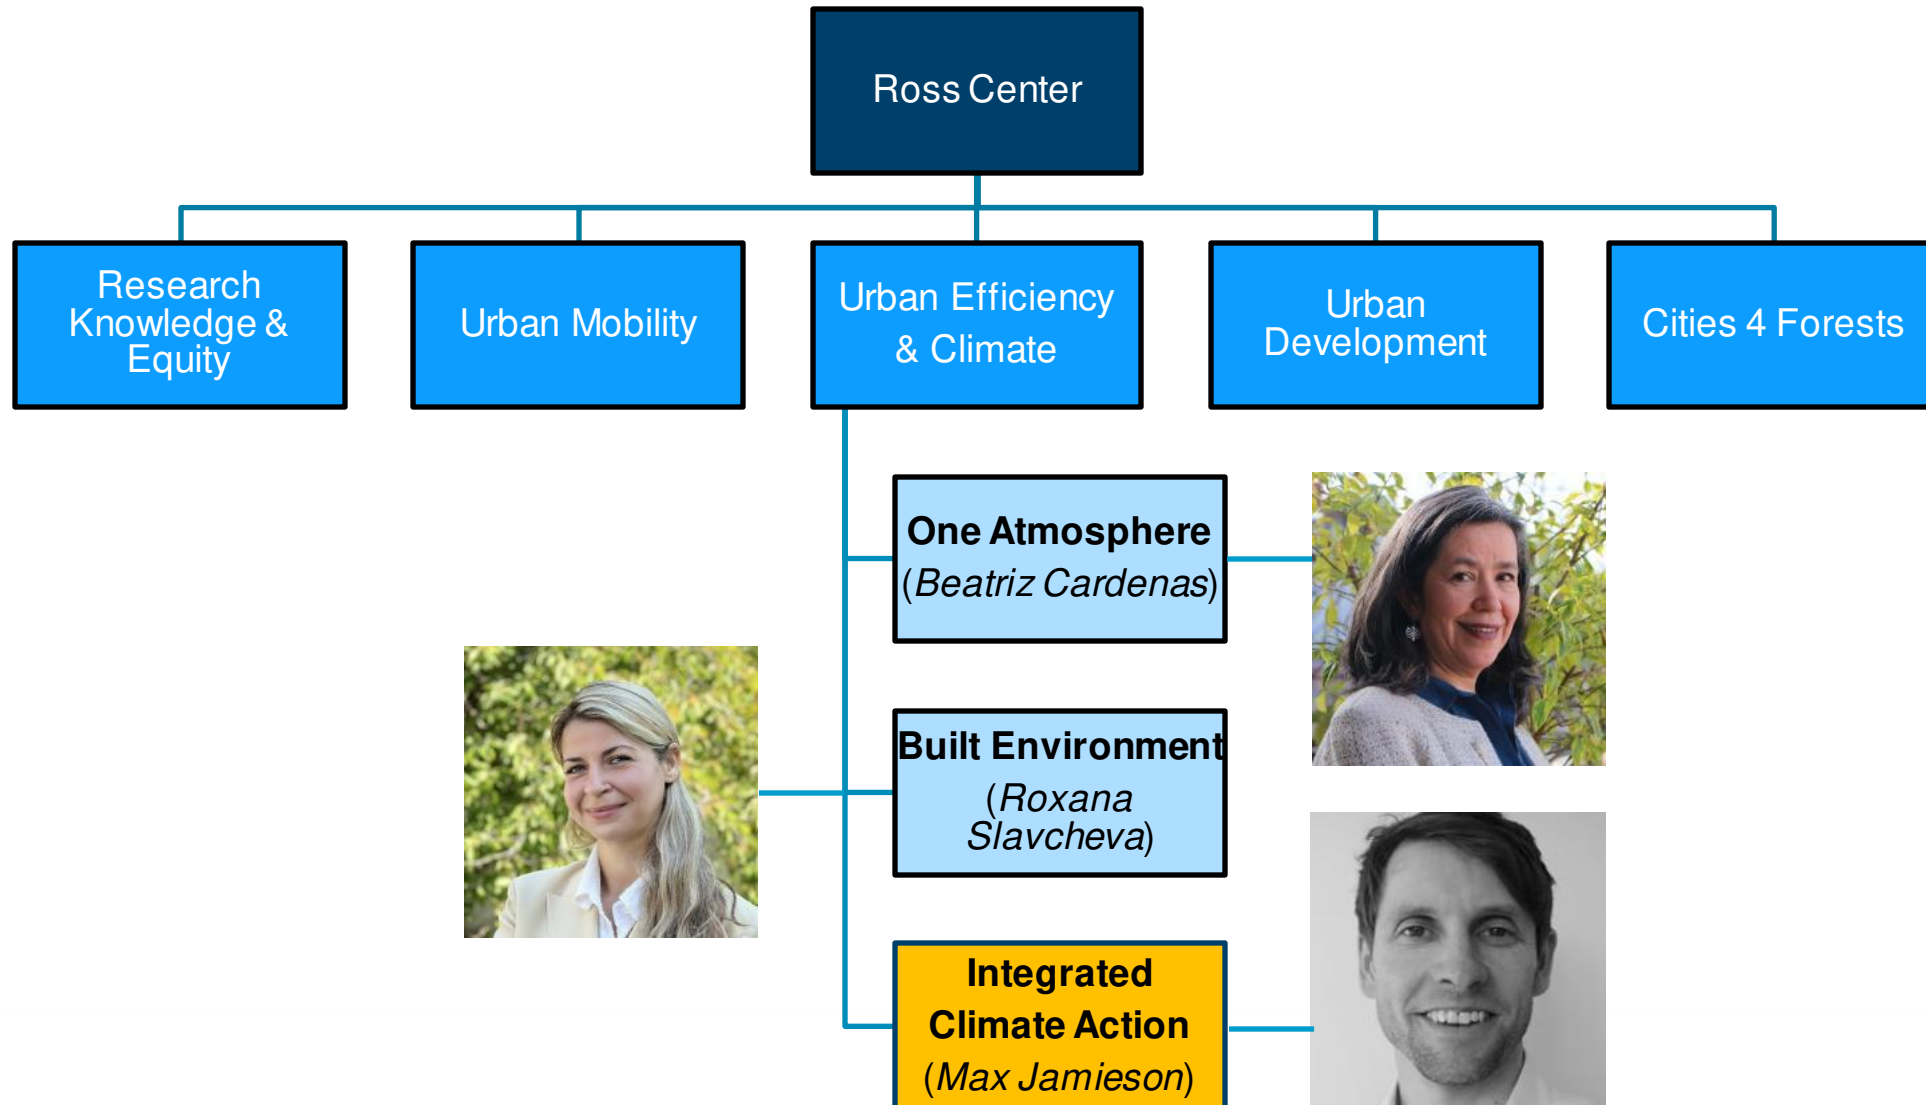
Ross Center

Research Knowledge & Equity

Urban Mobility

Urban Efficiency & Climate

Urban Development

Cities 4 Forests

One Atmosphere (Beatriz Cardenas)

Built Environment (Roxana Slavcheva)

Integrated Climate Action (Max Jamieson)